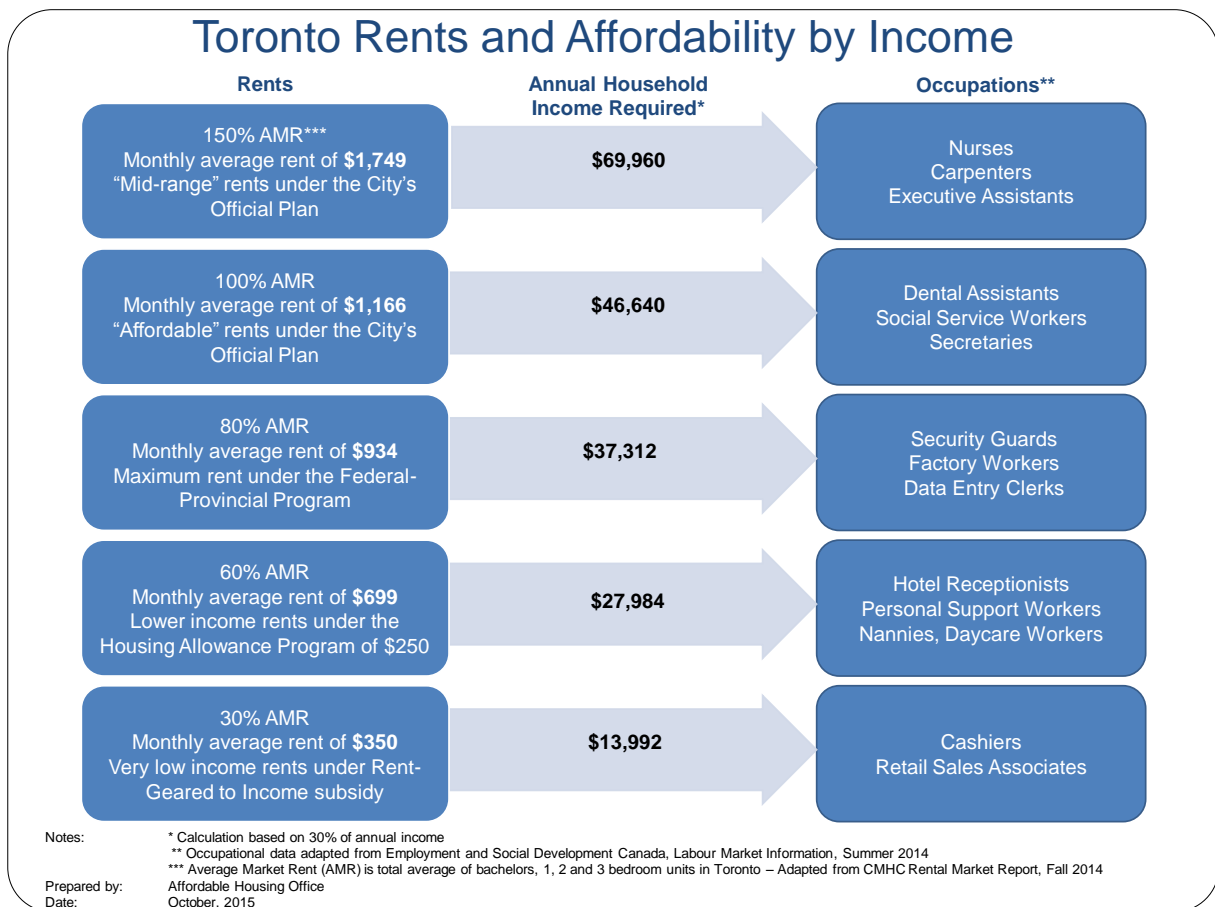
Toronto Rents and Affordability by Income

Rents

Annual Household Income Required*

Occupations**

150% AMR***
Monthly average rent of **$1,749**
“Mid-range” rents under the City’s Official Plan

$69,960

Nurses
Carpenters
Executive Assistants

100% AMR
Monthly average rent of **$1,166**
“Affordable” rents under the City’s Official Plan

$46,640

Dental Assistants
Social Service Workers
Secretaries

80% AMR
Monthly average rent of **$934**
Maximum rent under the Federal-Provincial Program

$37,312

Security Guards
Factory Workers
Data Entry Clerks

60% AMR
Monthly average rent of **$699**
Lower income rents under the Housing Allowance Program of $250

$27,984

Hotel Receptionists
Personal Support Workers
Nannies, Daycare Workers

30% AMR
Monthly average rent of **$350**
Very low income rents under Rent-Geared to Income subsidy

$13,992

Cashiers
Retail Sales Associates

Notes: * Calculation based on 30% of annual income
** Occupational data adapted from Employment and Social Development Canada, Labour Market Information, Summer 2014
*** Average Market Rent (AMR) is total average of bachelors, 1, 2 and 3 bedroom units in Toronto – Adapted from CMHC Rental Market Report, Fall 2014
Prepared by: Affordable Housing Office
Date: October, 2015